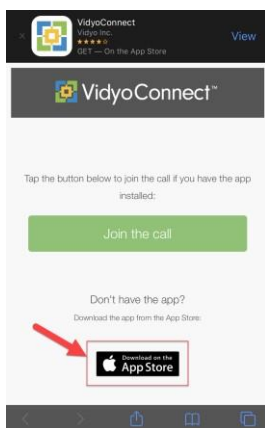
VidyoConnect
Vidyo Inc.
★★★★☆
GET — On the App Store
View

VidyoConnect™

Tap the button below to join the call if you have the app installed:

Join the call

Don't have the app?
Download the app from the App Store:

Download on the
App Store